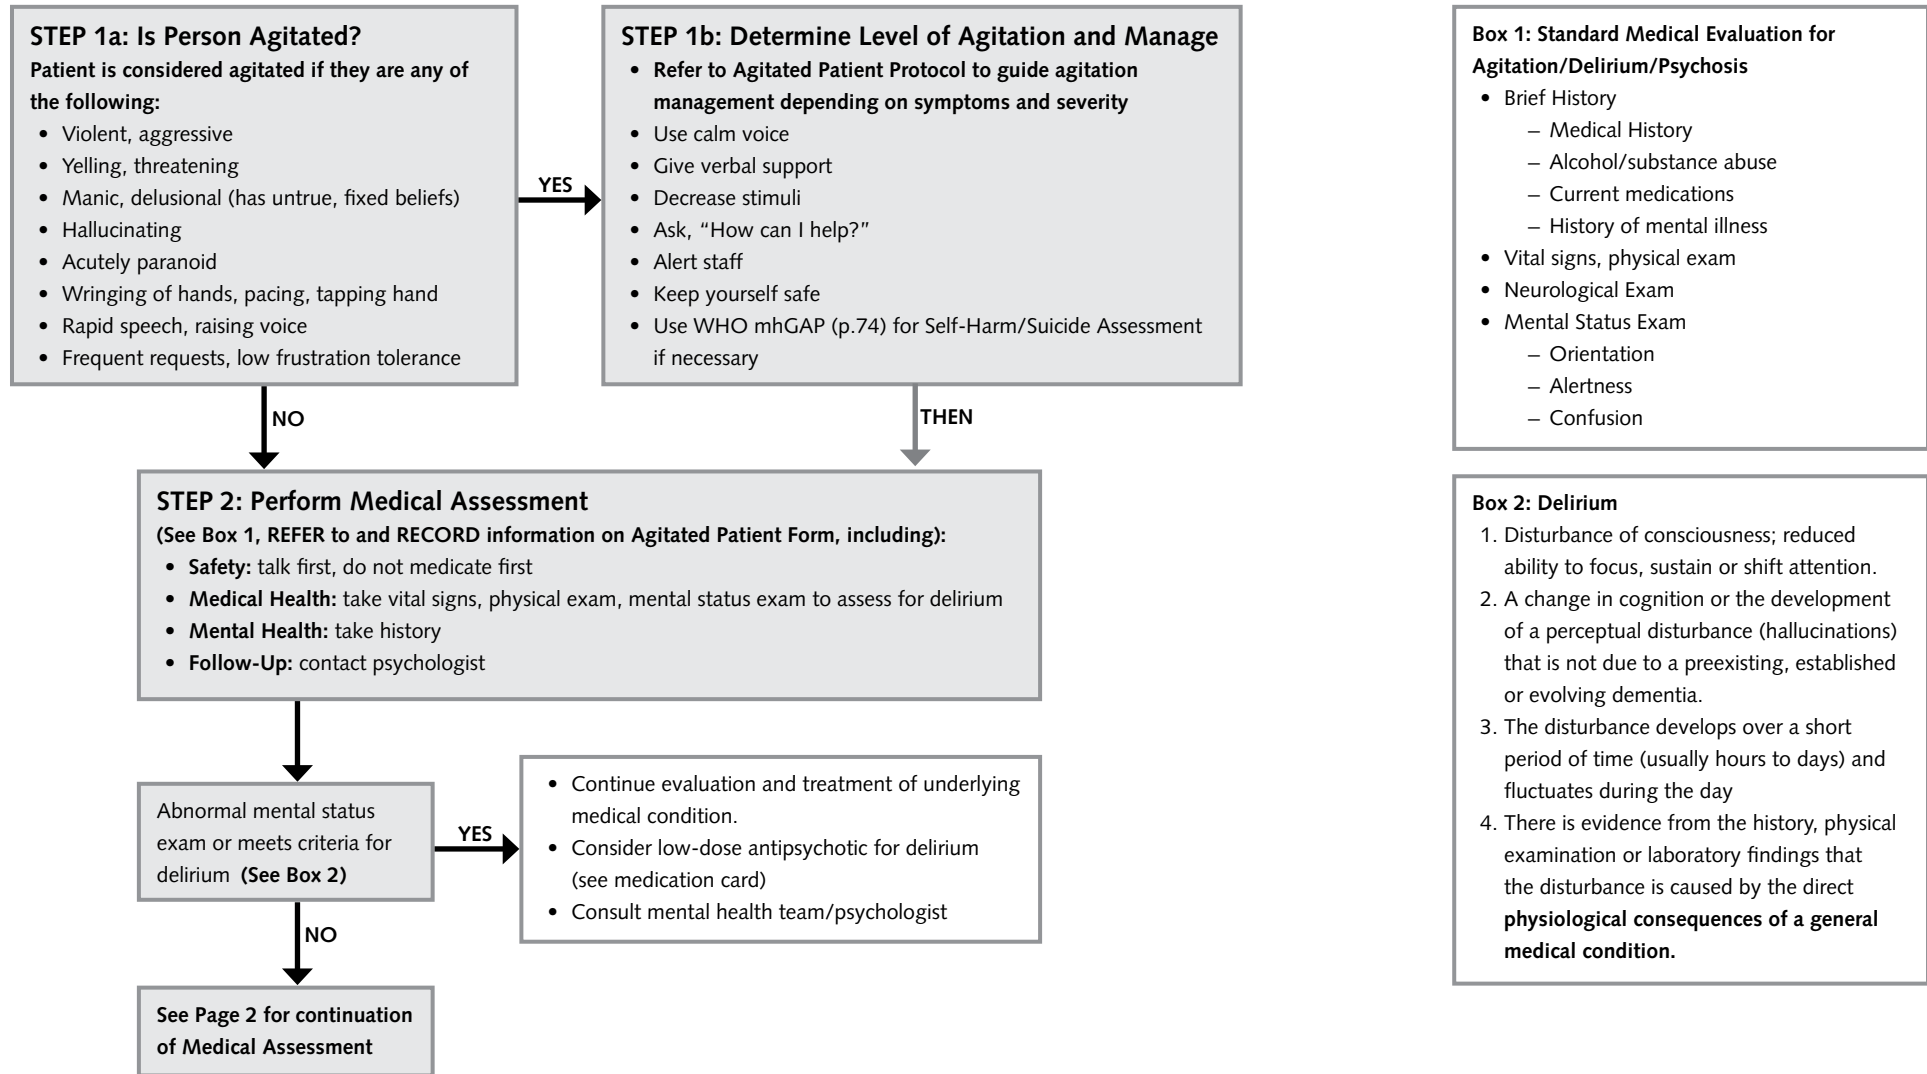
STEP 1a: Is Person Agitated?
Patient is considered agitated if they are any of the following:
• Violent, aggressive
• Yelling, threatening
• Manic, delusional (has untrue, fixed beliefs)
• Hallucinating
• Acutely paranoid
• Wringing of hands, pacing, tapping hand
• Rapid speech, raising voice
• Frequent requests, low frustration tolerance

YES

STEP 1b: Determine Level of Agitation and Manage
• Refer to Agitated Patient Protocol to guide agitation management depending on symptoms and severity
• Use calm voice
• Give verbal support
• Decrease stimuli
• Ask, "How can I help?"
• Alert staff
• Keep yourself safe
• Use WHO mhGAP (p.74) for Self-Harm/Suicide Assessment if necessary

NO

THEN

STEP 2: Perform Medical Assessment
(See Box 1, REFER to and RECORD information on Agitated Patient Form, including):
• Safety: talk first, do not medicate first
• Medical Health: take vital signs, physical exam, mental status exam to assess for delirium
• Mental Health: take history
• Follow-Up: contact psychologist

Abnormal mental status exam or meets criteria for delirium (See Box 2)

YES

• Continue evaluation and treatment of underlying medical condition.
• Consider low-dose antipsychotic for delirium (see medication card)
• Consult mental health team/psychologist

NO

See Page 2 for continuation of Medical Assessment

Box 1: Standard Medical Evaluation for Agitation/Delirium/Psychosis
• Brief History
– Medical History
– Alcohol/substance abuse
– Current medications
– History of mental illness
• Vital signs, physical exam
• Neurological Exam
• Mental Status Exam
– Orientation
– Alertness
– Confusion

Box 2: Delirium
1. Disturbance of consciousness; reduced ability to focus, sustain or shift attention.
2. A change in cognition or the development of a perceptual disturbance (hallucinations) that is not due to a preexisting, established or evolving dementia.
3. The disturbance develops over a short period of time (usually hours to days) and fluctuates during the day
4. There is evidence from the history, physical examination or laboratory findings that the disturbance is caused by the direct physiological consequences of a general medical condition.